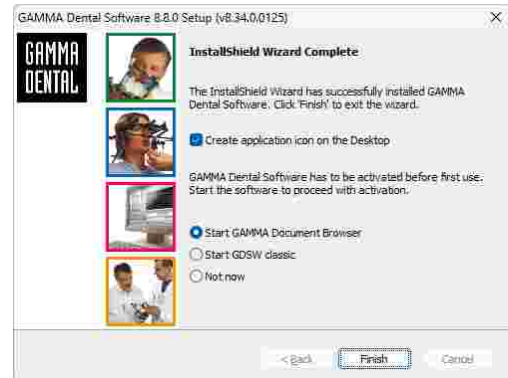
GAMMA Dental Software 8.8.0 Setup (v8.34.0.0125)

×

GAMMA DENTAL

InstallShield Wizard Complete

The InstallShield Wizard has successfully installed GAMMA Dental Software. Click 'Finish' to exit the wizard.

Create application icon on the Desktop

GAMMA Dental Software has to be activated before first use. Start the software to proceed with activation.

Start GAMMA Document Browser

Start GDSW classic

Not now

< Back

Finish

Cancel